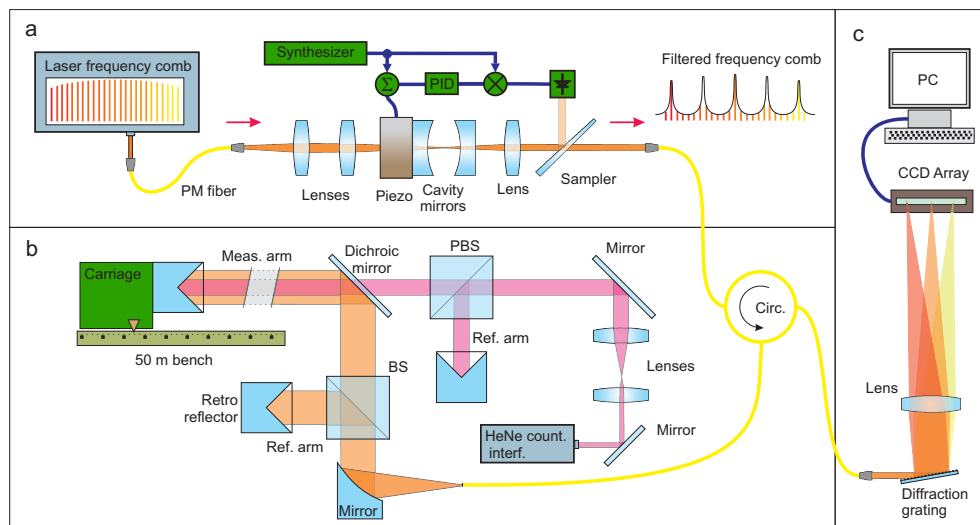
a

Laser frequency comb

Synthesizer

$\Sigma$

PID

Filtered frequency comb

PM fiber

Lenses

Piezo

Cavity mirrors

Lens

Sampler

c

PC

CCD Array

b

Carriage

Meas. arm

Dichroic mirror

PBS

Mirror

50 m bench

Ref. arm

Circ.

BS

Lenses

Retro reflector

Ref. arm

HeNe count. interf.

Mirror

Lens

Mirror

Diffraction grating